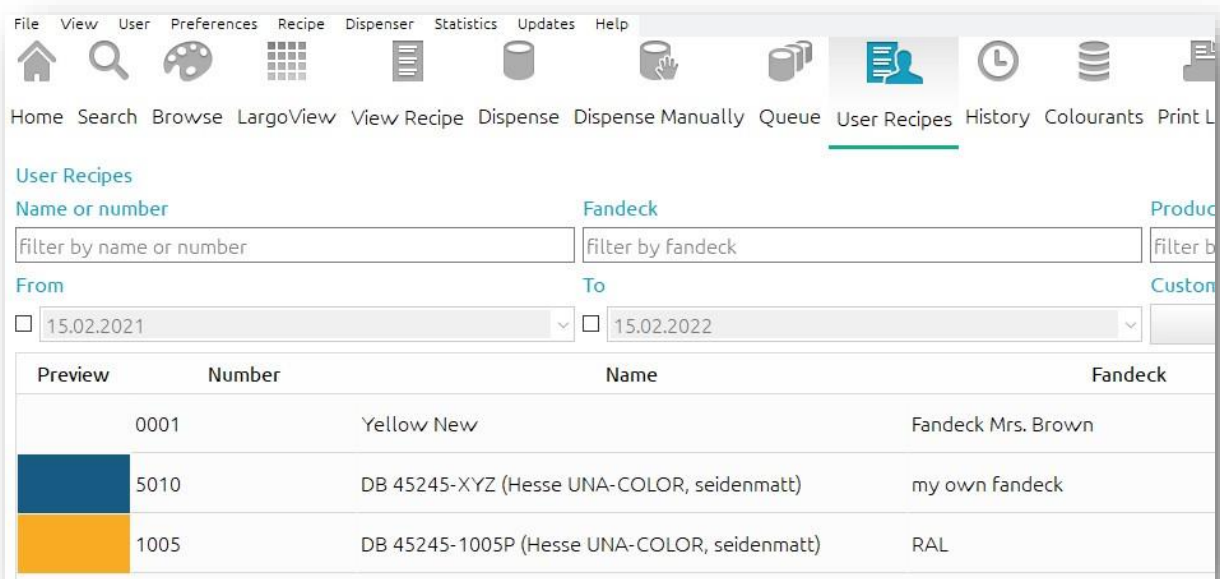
File View User Preferences Recipe Dispenser Statistics Updates Help

Home Search Browse LargoView View Recipe Dispense Dispense Manually Queue User Recipes History Colourants Print L

User Recipes

Name or number
filter by name or number

Fandeck
filter by fandeck

Produc
filter b

From
15.02.2021

To
15.02.2022

Custom

| Preview | Number | Name | Fandeck |
|---|---|---|---|
| | 0001 | Yellow New | Fandeck Mrs. Brown |
| | 5010 | DB 45245-XYZ (Hesse UNA-COLOR, seidenmatt) | my own fandeck |
| | 1005 | DB 45245-1005P (Hesse UNA-COLOR, seidenmatt) | RAL |